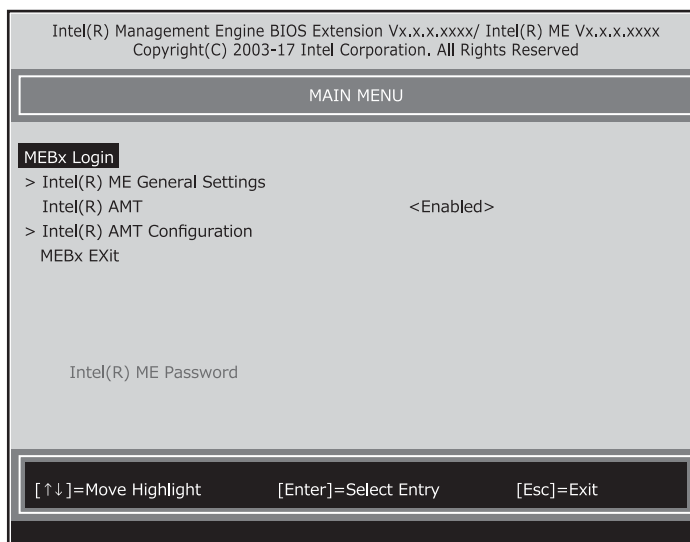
Intel(R) Management Engine BIOS Extension Vx.x.x.xxxx/ Intel(R) ME Vx.x.x.xxxx
Copyright(C) 2003-17 Intel Corporation. All Rights Reserved

MAIN MENU

MEBx Login
> Intel(R) ME General Settings
Intel(R) AMT <Enabled>
> Intel(R) AMT Configuration
MEBx EXit

Intel(R) ME Password

[↑↓]=Move Highlight [Enter]=Select Entry [Esc]=Exit